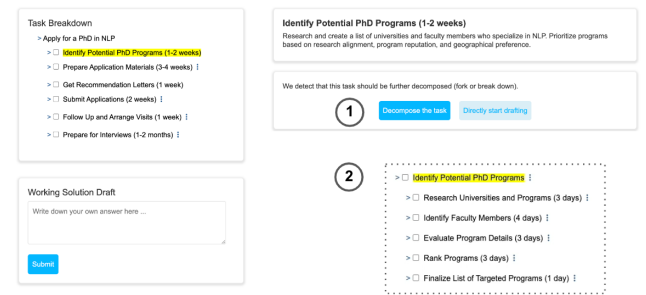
Task Breakdown

> Apply for a PhD in NLP

> ☐ Identify Potential PhD Programs (1-2 weeks)

> ☐ Prepare Application Materials (3-4 weeks) ⋮

> ☐ Get Recommendation Letters (1 week)

> ☐ Submit Applications (2 weeks) ⋮

> ☐ Follow Up and Arrange Visits (1 week) ⋮

> ☐ Prepare for Interviews (1-2 months) ⋮

Working Solution Draft

Write down your own answer here ...

Submit

Identify Potential PhD Programs (1-2 weeks)

Research and create a list of universities and faculty members who specialize in NLP. Prioritize programs based on research alignment, program reputation, and geographical preference.

We detect that this task should be further decomposed (fork or break down).

1

Decompose the task

Directly start drafting

2

> ☐ Identify Potential PhD Programs ⋮

> ☐ Research Universities and Programs (3 days) ⋮

> ☐ Identify Faculty Members (4 days) ⋮

> ☐ Evaluate Program Details (3 days) ⋮

> ☐ Rank Programs (3 days) ⋮

> ☐ Finalize List of Targeted Programs (1 day) ⋮